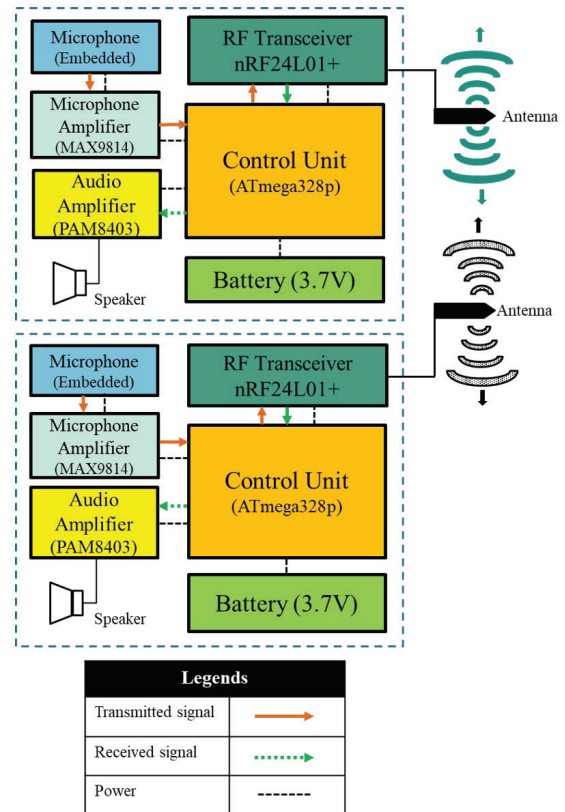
Microphone
(Embedded)

Microphone
Amplifier
(MAX9814)

Audio
Amplifier
(PAM8403)

Speaker

RF Transceiver
nRF24L01+

Control Unit
(ATmega328p)

Battery (3.7V)

Antenna

Antenna

Microphone
(Embedded)

Microphone
Amplifier
(MAX9814)

Audio
Amplifier
(PAM8403)

Speaker

RF Transceiver
nRF24L01+

Control Unit
(ATmega328p)

Battery (3.7V)

| Legends | |
|---|---|
| Transmitted signal | |
| Received signal | |
| Power | |